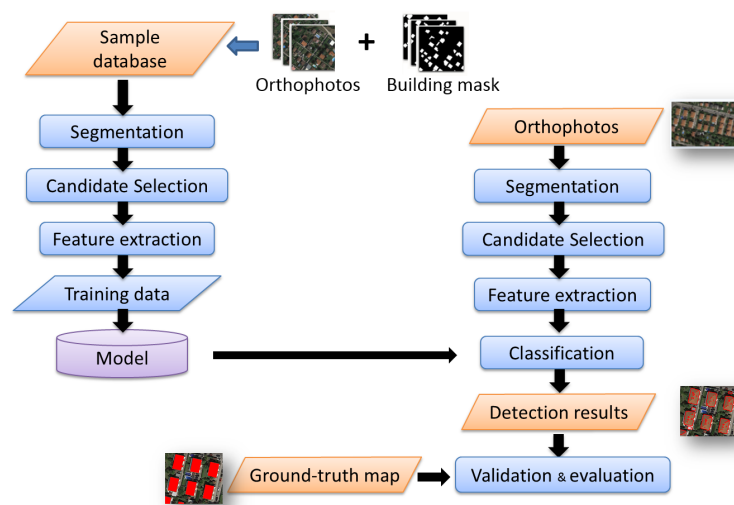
Sample database

Orthophotos

+

Building mask

Segmentation

Candidate Selection

Feature extraction

Training data

Model

Orthophotos

Segmentation

Candidate Selection

Feature extraction

Classification

Detection results

Ground-truth map

Validation & evaluation